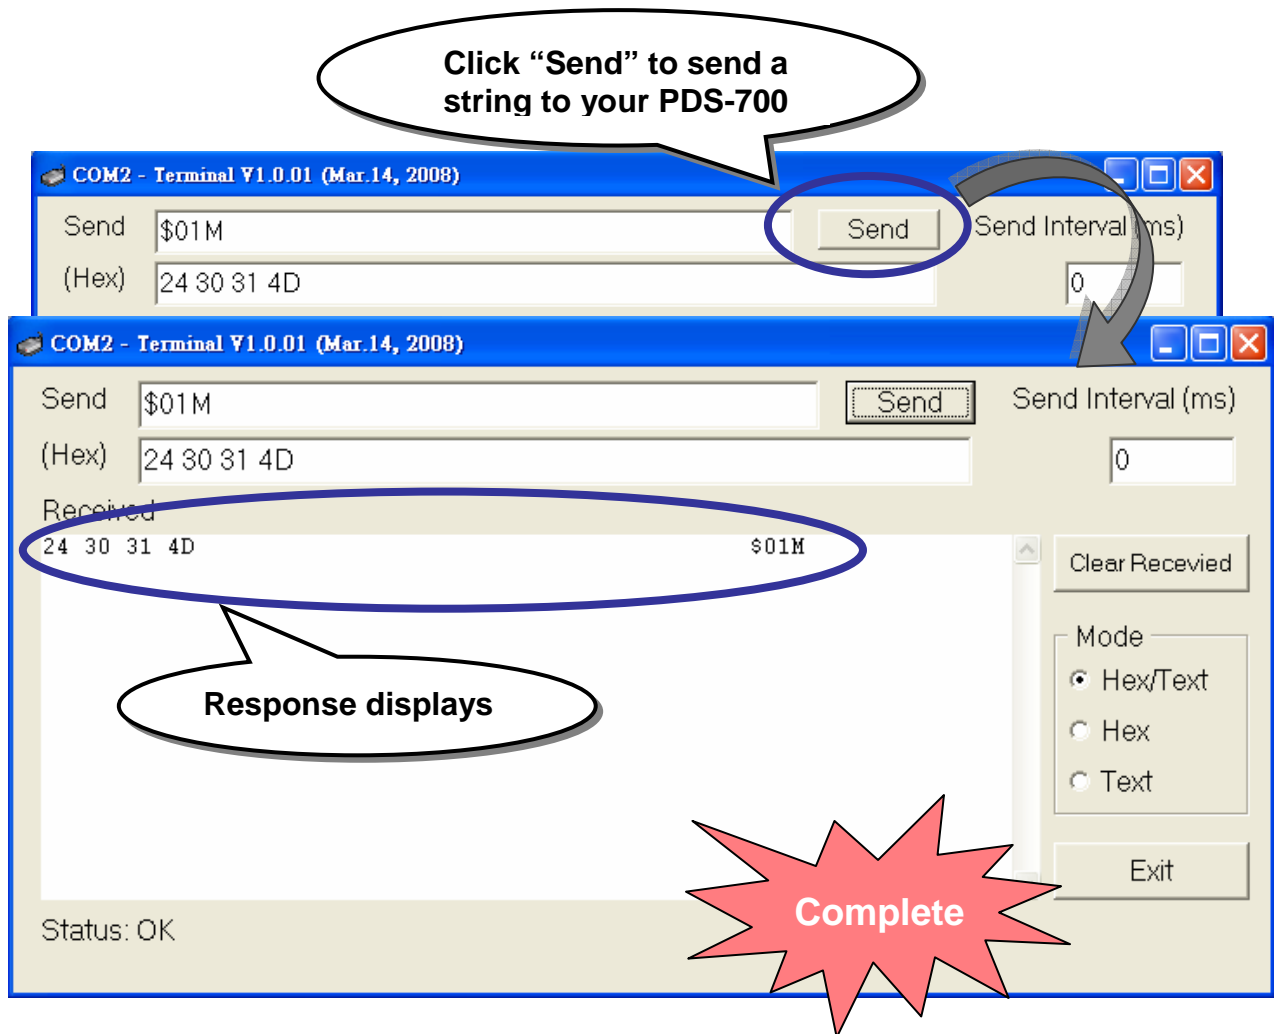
Click “Send” to send a string to your PDS-700

COM2 - Terminal V1.0.01 (Mar.14, 2008)

Send $01M Send Send Interval (ms)

(Hex) 24 30 31 4D 0

COM2 - Terminal V1.0.01 (Mar.14, 2008)

Send $01M Send Send Interval (ms)

(Hex) 24 30 31 4D 0

Received

24 30 31 4D $01M

Clear Recevied

Mode

Hex/Text

Hex

Text

Response displays

Exit

Complete

Status: OK